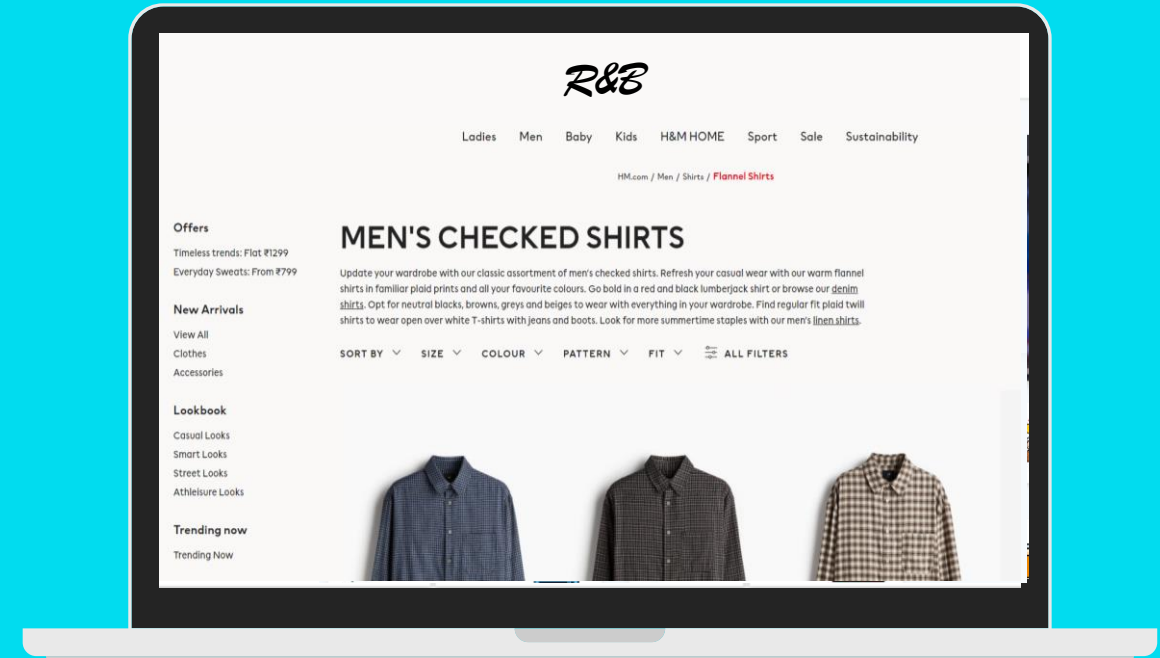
R&B

Ladies Men Baby Kids H&M HOME Sport Sale Sustainability

HM.com / Men / Shirts / Flannel Shirts

Offers

Timeless trends: Flat ₹1299

Everyday Sweats: From ₹799

New Arrivals

View All

Clothes

Accessories

Lookbook

Casual Looks

Smart Looks

Street Looks

Athleisure Looks

Trending now

Trending Now

MEN'S CHECKED SHIRTS

Update your wardrobe with our classic assortment of men's checked shirts. Refresh your casual wear with our warm flannel shirts in familiar plaid prints and all your favourite colours. Go bold in a red and black lumberjack shirt or browse our denim shirts. Opt for neutral blacks, browns, greys and beiges to wear with everything in your wardrobe. Find regular fit plaid twill shirts to wear open over white T-shirts with jeans and boots. Look for more summertime staples with our men's linen shirts.

SORT BY SIZE COLOUR PATTERN FIT ALL FILTERS